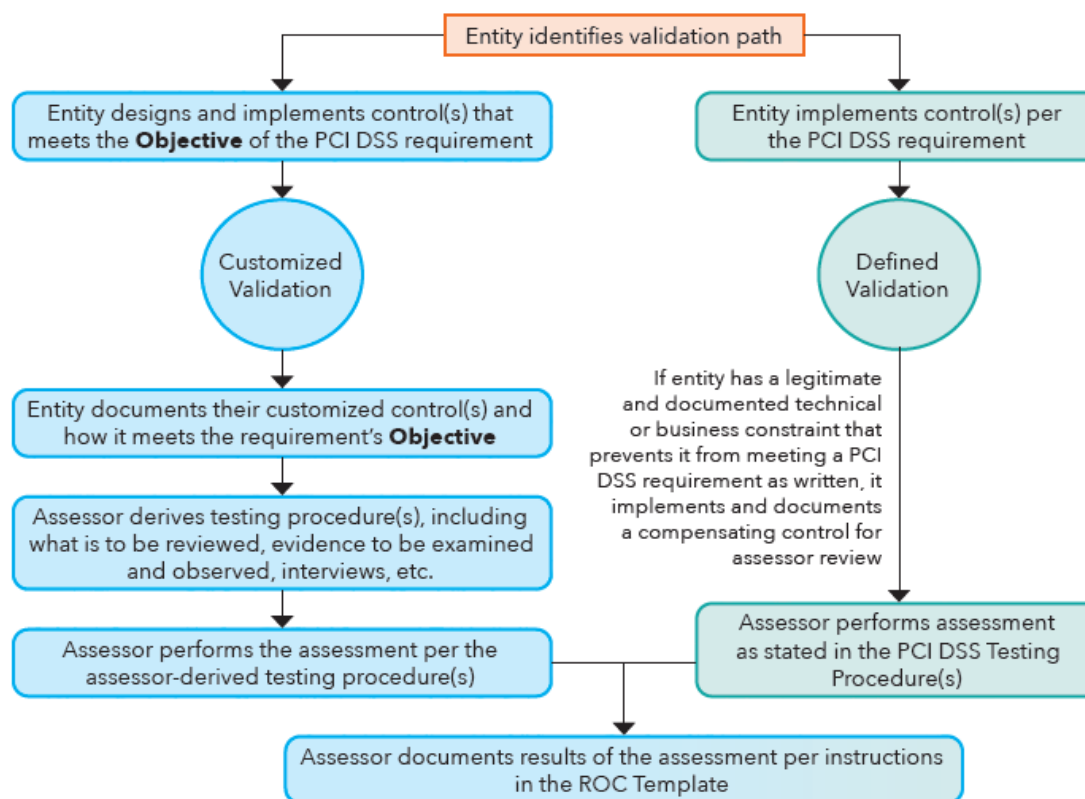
Entity identifies validation path

Entity designs and implements control(s) that meets the **Objective** of the PCI DSS requirement

Customized Validation

Entity documents their customized control(s) and how it meets the requirement's **Objective**

Assessor derives testing procedure(s), including what is to be reviewed, evidence to be examined and observed, interviews, etc.

Assessor performs the assessment per the assessor-derived testing procedure(s)

Entity implements control(s) per the PCI DSS requirement

Defined Validation

If entity has a legitimate and documented technical or business constraint that prevents it from meeting a PCI DSS requirement as written, it implements and documents a compensating control for assessor review

Assessor performs assessment as stated in the PCI DSS Testing Procedure(s)

Assessor documents results of the assessment per instructions in the ROC Template